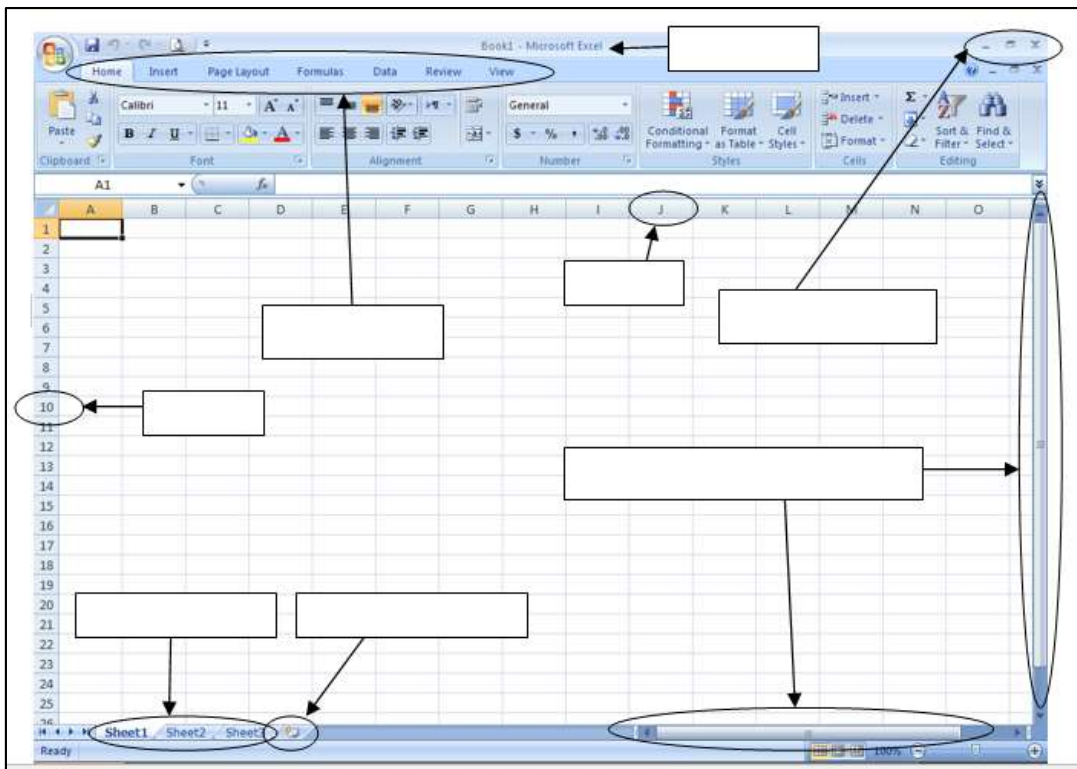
Book1 - Microsoft Excel

Home Insert Page Layout Formulas Data Review View

Paste
Clipboard

Calibri 11 A A
B I U A
Font

Alignment

General
$ % ,
Number

Conditional Formatting
Format as Table
Cell Styles
Styles

Insert
Delete
Format
Cells

Σ
Sort & Filter
Find & Select
Editing

A1 $f_x$

| | A | B | C | D | E | F | G | H | I | J | K | L | M | N | O |
|---|---|---|---|---|---|---|---|---|---|---|---|---|---|---|---|
| 1 | | | | | | | | | | | | | | | |
| 2 | | | | | | | | | | | | | | | |
| 3 | | | | | | | | | | | | | | | |
| 4 | | | | | | | | | | | | | | | |
| 5 | | | | | | | | | | | | | | | |
| 6 | | | | | | | | | | | | | | | |
| 7 | | | | | | | | | | | | | | | |
| 8 | | | | | | | | | | | | | | | |
| 9 | | | | | | | | | | | | | | | |
| 10 | | | | | | | | | | | | | | | |
| 11 | | | | | | | | | | | | | | | |
| 12 | | | | | | | | | | | | | | | |
| 13 | | | | | | | | | | | | | | | |
| 14 | | | | | | | | | | | | | | | |
| 15 | | | | | | | | | | | | | | | |
| 16 | | | | | | | | | | | | | | | |
| 17 | | | | | | | | | | | | | | | |
| 18 | | | | | | | | | | | | | | | |
| 19 | | | | | | | | | | | | | | | |
| 20 | | | | | | | | | | | | | | | |
| 21 | | | | | | | | | | | | | | | |
| 22 | | | | | | | | | | | | | | | |
| 23 | | | | | | | | | | | | | | | |
| 24 | | | | | | | | | | | | | | | |
| 25 | | | | | | | | | | | | | | | |
| 26 | | | | | | | | | | | | | | | |

Sheet1 Sheet2 Sheet3

Ready 100%